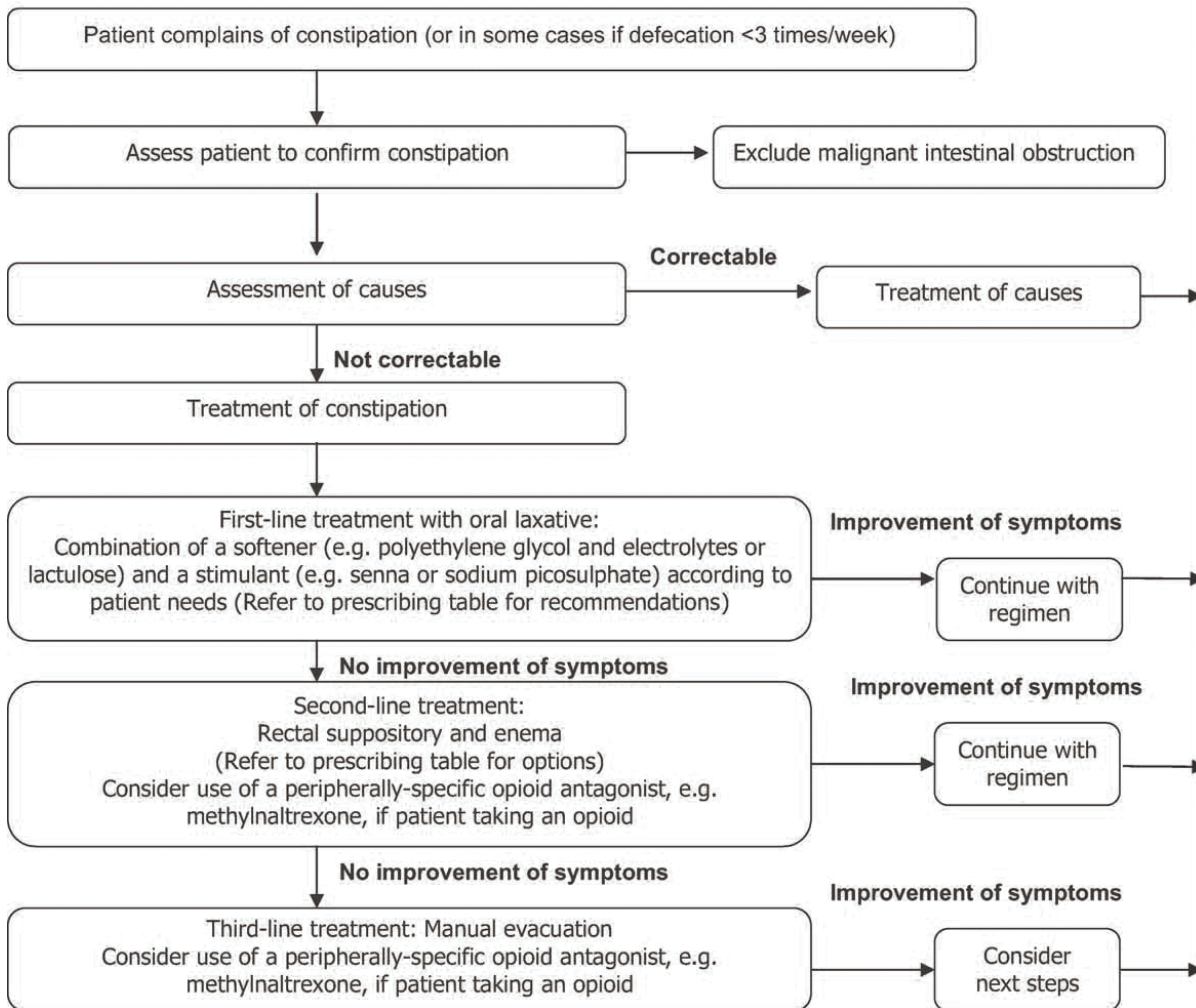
Patient complains of constipation (or in some cases if defecation <3 times/week)

Assess patient to confirm constipation

Exclude malignant intestinal obstruction

Correctable

Assessment of causes

Treatment of causes

Not correctable

Treatment of constipation

First-line treatment with oral laxative:
Combination of a softener (e.g. polyethylene glycol and electrolytes or lactulose) and a stimulant (e.g. senna or sodium picosulphate) according to patient needs (Refer to prescribing table for recommendations)

Improvement of symptoms

Continue with regimen

No improvement of symptoms

Second-line treatment:
Rectal suppository and enema
(Refer to prescribing table for options)
Consider use of a peripherally-specific opioid antagonist, e.g. methylnaltrexone, if patient taking an opioid

Improvement of symptoms

Continue with regimen

No improvement of symptoms

Third-line treatment: Manual evacuation
Consider use of a peripherally-specific opioid antagonist, e.g. methylnaltrexone, if patient taking an opioid

Improvement of symptoms

Consider next steps